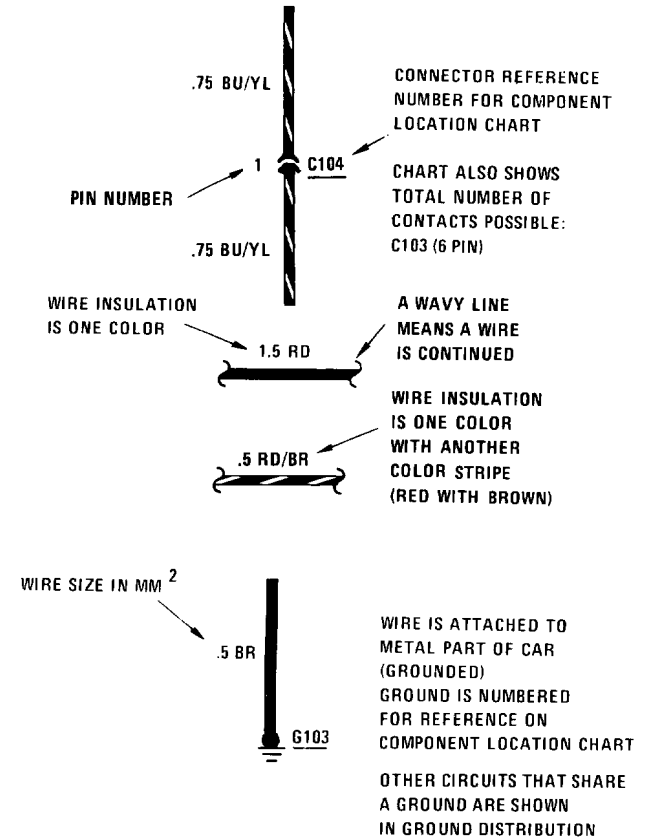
.75 BU/YL

CONNECTOR REFERENCE NUMBER FOR COMPONENT LOCATION CHART

1

C104

PIN NUMBER

CHART ALSO SHOWS TOTAL NUMBER OF CONTACTS POSSIBLE: C103 (6 PIN)

.75 BU/YL

WIRE INSULATION IS ONE COLOR

1.5 RD

A WAVY LINE MEANS A WIRE IS CONTINUED

WIRE INSULATION IS ONE COLOR WITH ANOTHER COLOR STRIPE (RED WITH BROWN)

.5 RD/BR

WIRE SIZE IN MM $^2$

.5 BR

G103

WIRE IS ATTACHED TO METAL PART OF CAR (GROUNDED) GROUND IS NUMBERED FOR REFERENCE ON COMPONENT LOCATION CHART

OTHER CIRCUITS THAT SHARE A GROUND ARE SHOWN IN GROUND DISTRIBUTION